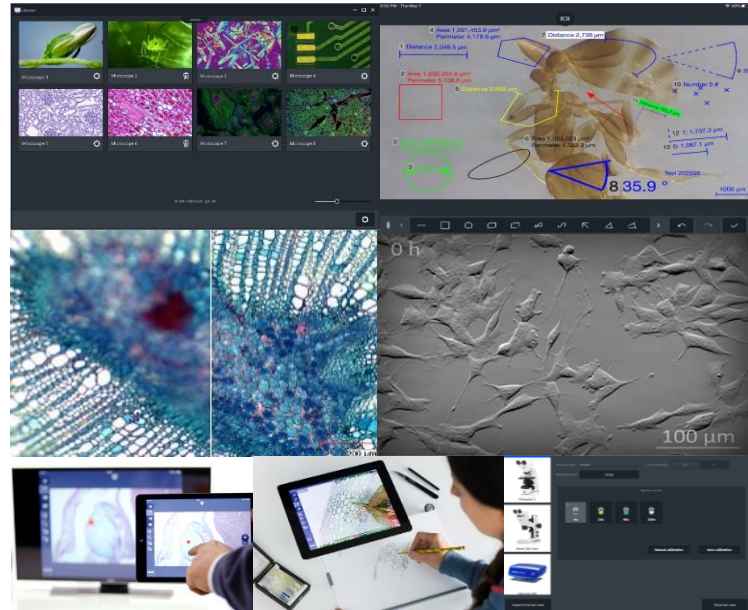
Microscope 1
Microscope 2
Microscope 3
Microscope 4
Microscope 5
Microscope 6
Microscope 7
Microscope 8

4 Area 1,001,453.9 µm²
Perimeter 4,179.6 µm
7 Distance 2,738 µm
1 Distance 2,048.5 µm
2 Area 1,050,353.9 µm²
Perimeter 4,138.5 µm
5 Distance 3,889 µm
10 Number 5
6 Area 1,082,501 µm²
Perimeter 3,323.3 µm
12 1: 1,737.3 µm
12 0: 1,087.1 µm
8 35.9 °
Test 202208
1000 µm

0 h
100 µm
200 µm

Manual calibration
Auto calibration